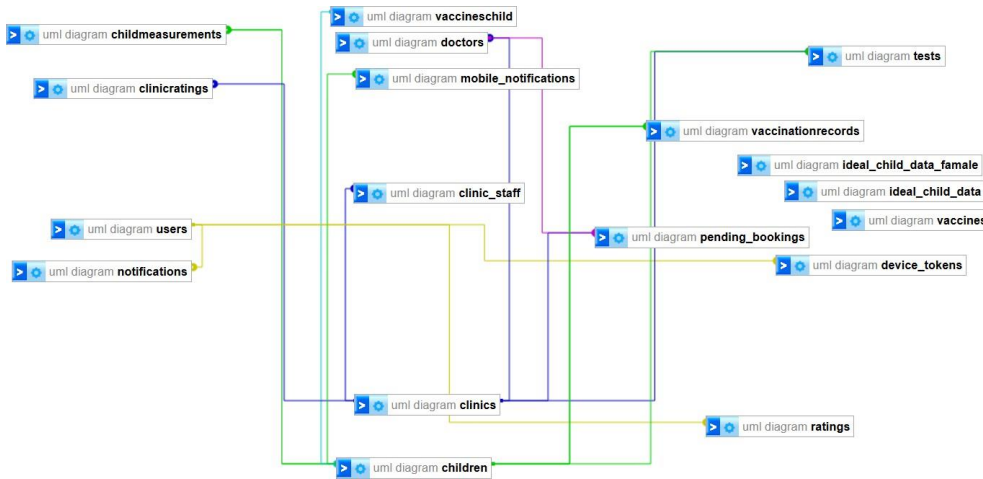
uml diagram childmeasurements

uml diagram clinicratings

uml diagram vaccineschild

uml diagram doctors

uml diagram mobile_notifications

uml diagram tests

uml diagram vaccinationrecords

uml diagram ideal_child_data_famale

uml diagram ideal_child_data

uml diagram vaccines

uml diagram clinic_staff

uml diagram users

uml diagram notifications

uml diagram pending_bookings

uml diagram device_tokens

uml diagram clinics

uml diagram ratings

uml diagram children